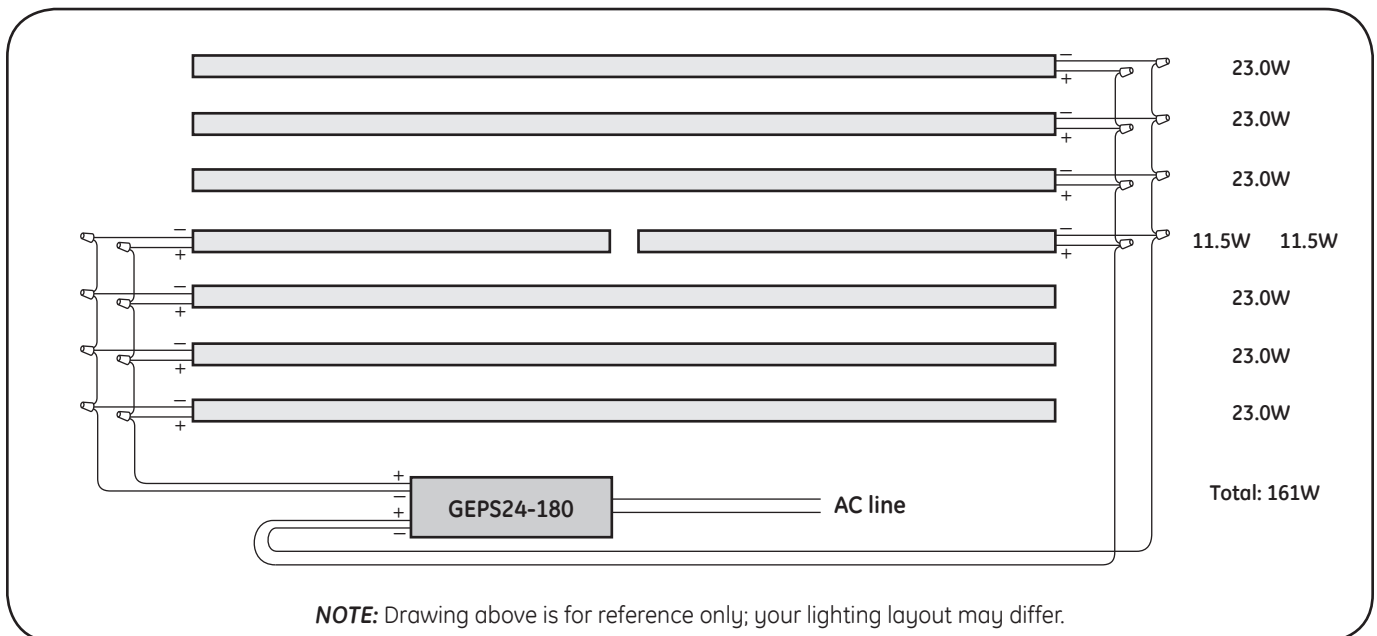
–
+
23.0W

–
+
23.0W

–
+
23.0W

–
+
–
+
11.5W 11.5W

–
+
23.0W

–
+
23.0W

–
+
23.0W

+
–
+
–
GEPS24-180
AC line

Total: 161W

***NOTE:*** Drawing above is for reference only; your lighting layout may differ.